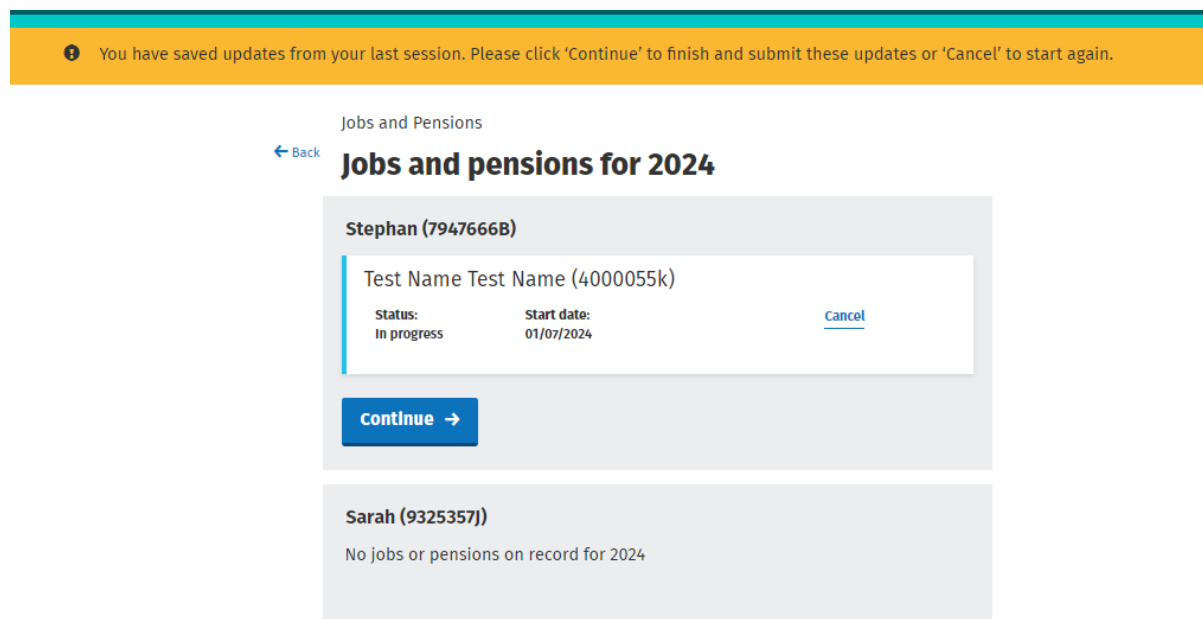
You have saved updates from your last session. Please click 'Continue' to finish and submit these updates or 'Cancel' to start again.

Jobs and Pensions

Back

Jobs and pensions for 2024

Stephan (7947666B)

Test Name Test Name (4000055k)

Status:
In progress

Start date:
01/07/2024

Cancel

Continue

Sarah (9325357J)

No jobs or pensions on record for 2024